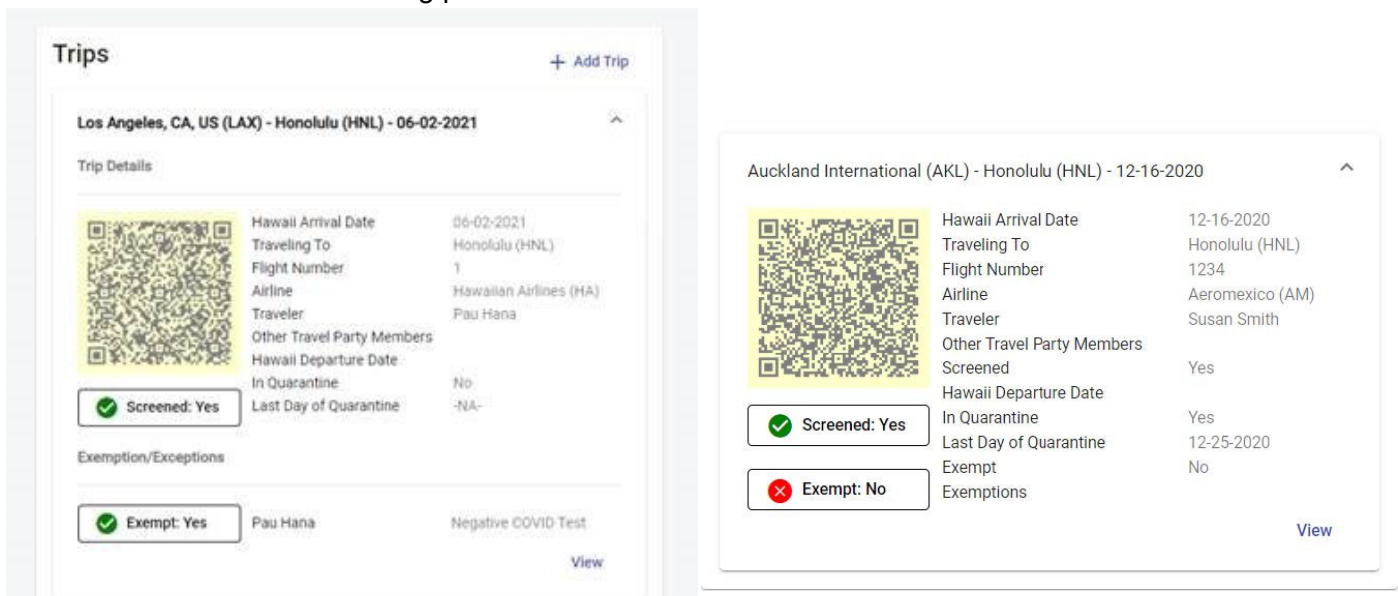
Trips

+ Add Trip

Los Angeles, CA, US (LAX) - Honolulu (HNL) - 06-02-2021

Trip Details

| | |
|---|---|
| Hawaii Arrival Date | 06-02-2021 |
| Traveling To | Honolulu (HNL) |
| Flight Number | 1 |
| Airline | Hawaiian Airlines (HA) |
| Traveler | Pau Hana |
| Other Travel Party Members | |
| Hawaii Departure Date | |
| In Quarantine | No |
| Last Day of Quarantine | -NA- |

Screened: Yes

Exemption/Exceptions

Exempt: Yes

Pau Hana

Negative COVID Test

View

Auckland International (AKL) - Honolulu (HNL) - 12-16-2020

| | |
|---|---|
| Hawaii Arrival Date | 12-16-2020 |
| Traveling To | Honolulu (HNL) |
| Flight Number | 1234 |
| Airline | Aeromexico (AM) |
| Traveler | Susan Smith |
| Other Travel Party Members | |
| Screened | Yes |
| Hawaii Departure Date | |
| In Quarantine | Yes |
| Last Day of Quarantine | 12-25-2020 |
| Exempt | No |
| Exemptions | |

Screened: Yes

Exempt: No

View